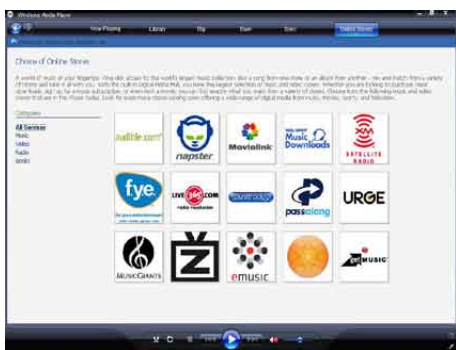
Windows Media Player

Now Playing Library Rip Burn Sync Online Stores

Choice of Online Stores

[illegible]

Categories
All Services
Music
Video
Radio
Books

audible.com
napster
Movielink
Music Downloads
XM SATELLITE RADIO
fye.
LIVE 365.com
passalong
URGE
MUSICGIANTS
emusic
MUSIC